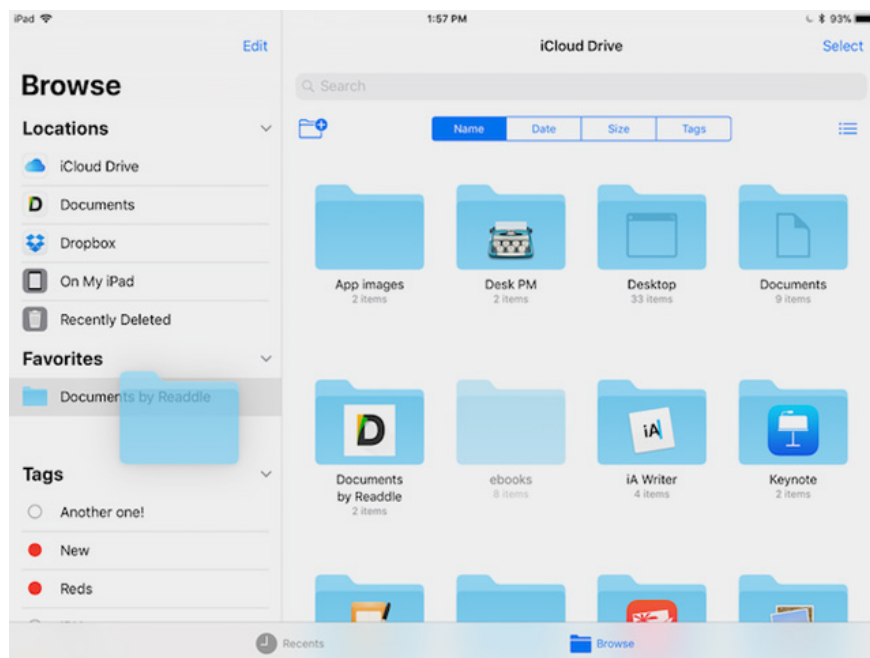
iPad 1:57 PM 93%

Edit

Browse

Locations

iCloud Drive

Documents

Dropbox

On My iPad

Recently Deleted

Favorites

Documents by Readdle

Tags

Another one!

New

Reds

iCloud Drive

Select

Search

Name Date Size Tags

App images
2 items

Desk PM
2 items

Desktop
33 items

Documents
9 items

Documents by Readdle
2 items

ebooks
8 items

iA Writer
4 items

Keynote
2 items

Recents

Browse